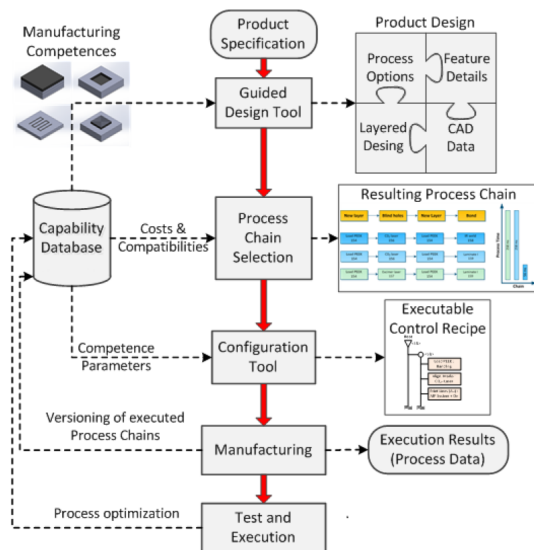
Manufacturing Competences

Product Specification

Product Design

Process Options

Feature Details

Layered Desing

CAD Data

Guided Design Tool

Capability Database

Costs & Compatibilities

Process Chain Selection

Resulting Process Chain

New Layer

Blind holes

New Layer

Bond

Process Time

Chain

Competence Parameters

Configuration Tool

Executable Control Recipe

Versioning of executed Process Chains

Manufacturing

Execution Results (Process Data)

Process optimization

Test and Execution